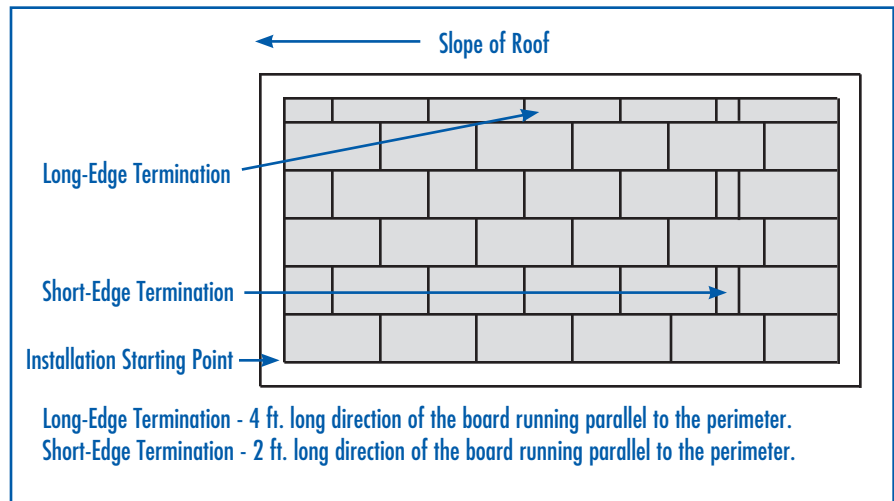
Slope of Roof

Long-Edge Termination

Short-Edge Termination

Installation Starting Point

Long-Edge Termination - 4 ft. long direction of the board running parallel to the perimeter.
Short-Edge Termination - 2 ft. long direction of the board running parallel to the perimeter.